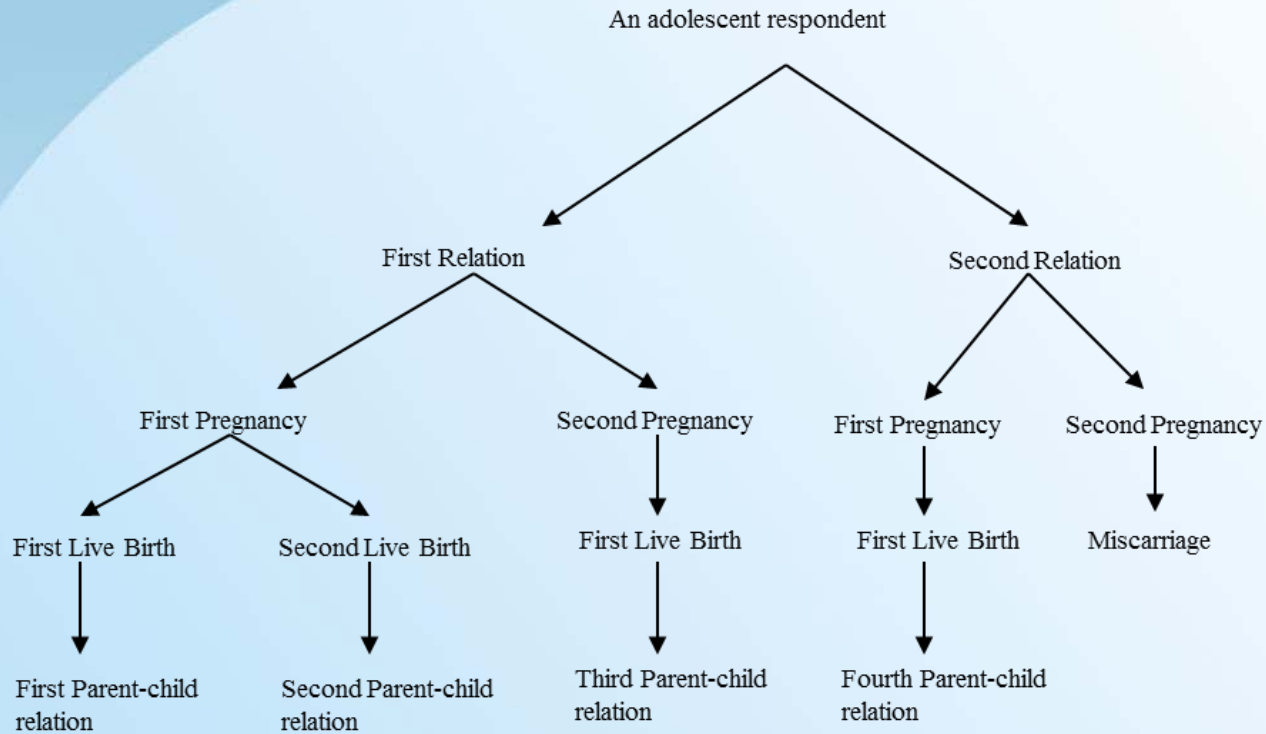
An adolescent respondent

First Relation

Second Relation

First Pregnancy

Second Pregnancy

First Pregnancy

Second Pregnancy

First Live Birth

Second Live Birth

First Live Birth

First Live Birth

Miscarriage

First Parent-child relation

Second Parent-child relation

Third Parent-child relation

Fourth Parent-child relation